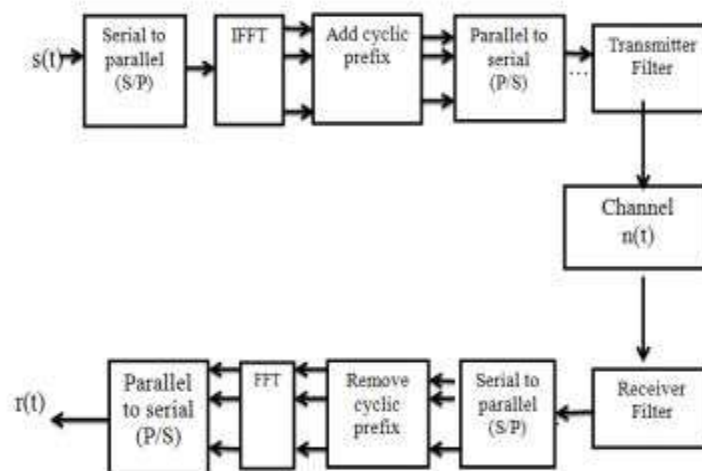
s(t)

Serial to parallel (S/P)

IFFT

Add cyclic prefix

Parallel to serial (P/S)

Transmitter Filter

Channel n(t)

Receiver Filter

Serial to parallel (S/P)

Remove cyclic prefix

FFT

Parallel to serial (P/S)

r(t)